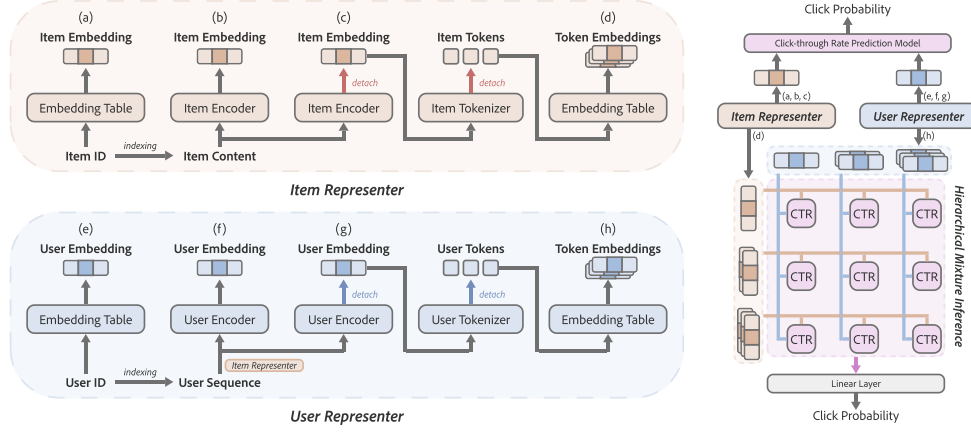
(a)
Item Embedding
Embedding Table
Item ID

(b)
Item Embedding
Item Encoder
indexing
Item Content

(c)
Item Embedding
detach
Item Encoder

Item Tokens
detach
Item Tokenizer

(d)
Token Embeddings
Embedding Table

Item Representer

(e)
User Embedding
Embedding Table
User ID

(f)
User Embedding
User Encoder
indexing
User Sequence
Item Representer

(g)
User Embedding
detach
User Encoder

User Tokens
detach
User Tokenizer

(h)
Token Embeddings
Embedding Table

User Representer

Click Probability
Click-through Rate Prediction Model
(a, b, c)
(e, f, g)
Item Representer
User Representer
(d)
(h)
CTR
CTR
CTR
CTR
CTR
CTR
CTR
CTR
CTR
Hierarchical Mixture Inference
Linear Layer
Click Probability